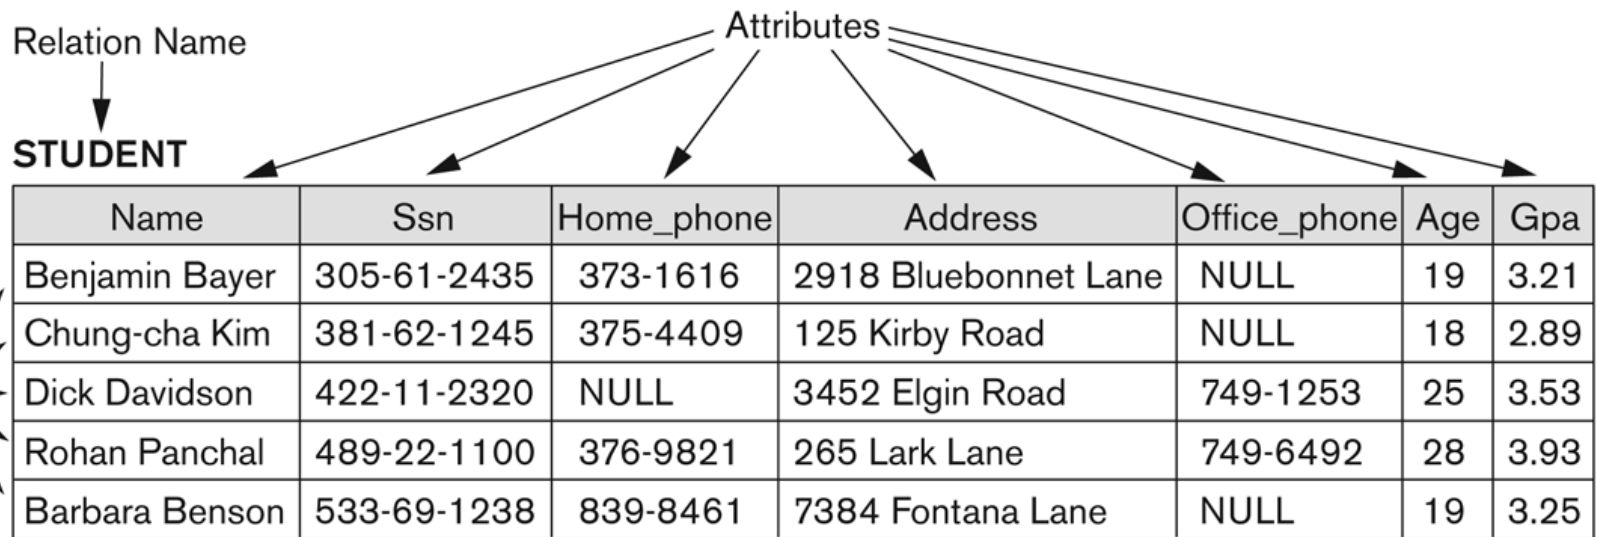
Relation Name

Attributes

STUDENT

| Name | Ssn | Home_phone | Address | Office_phone | Age | Gpa |
|---|---|---|---|---|---|---|
| Benjamin Bayer | 305-61-2435 | 373-1616 | 2918 Bluebonnet Lane | NULL | 19 | 3.21 |
| Chung-cha Kim | 381-62-1245 | 375-4409 | 125 Kirby Road | NULL | 18 | 2.89 |
| Dick Davidson | 422-11-2320 | NULL | 3452 Elgin Road | 749-1253 | 25 | 3.53 |
| Rohan Panchal | 489-22-1100 | 376-9821 | 265 Lark Lane | 749-6492 | 28 | 3.93 |
| Barbara Benson | 533-69-1238 | 839-8461 | 7384 Fontana Lane | NULL | 19 | 3.25 |